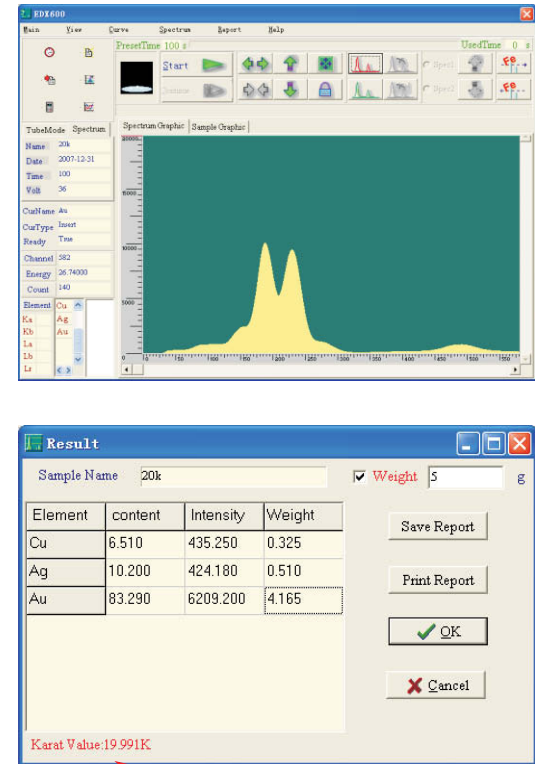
EDX600

Main View Curve Spectrum Report Help

PresetTime 100 s

UsedTime 0 s

Start

Pause

Spec1

Spec2

TubeMode Spectrum

Name 20k

Date 2007-12-31

Time 100

Volt 36

CurName Au

CurType Insert

Ready True

Channel 582

Energy 26.74000

Count 140

Element Cu Ag Au

Ka

Kb

La

Lb

Lr

Spectrum Graphic Sample Graphic

Result

Sample Name 20k

Weight 5 g

| Element | content | Intensity | Weight |
|---|---|---|---|
| Cu | 6.510 | 435.250 | 0.325 |
| Ag | 10.200 | 424.180 | 0.510 |
| Au | 83.290 | 6209.200 | 4.165 |

Save Report

Print Report

OK

Cancel

Karat Value:19.991K